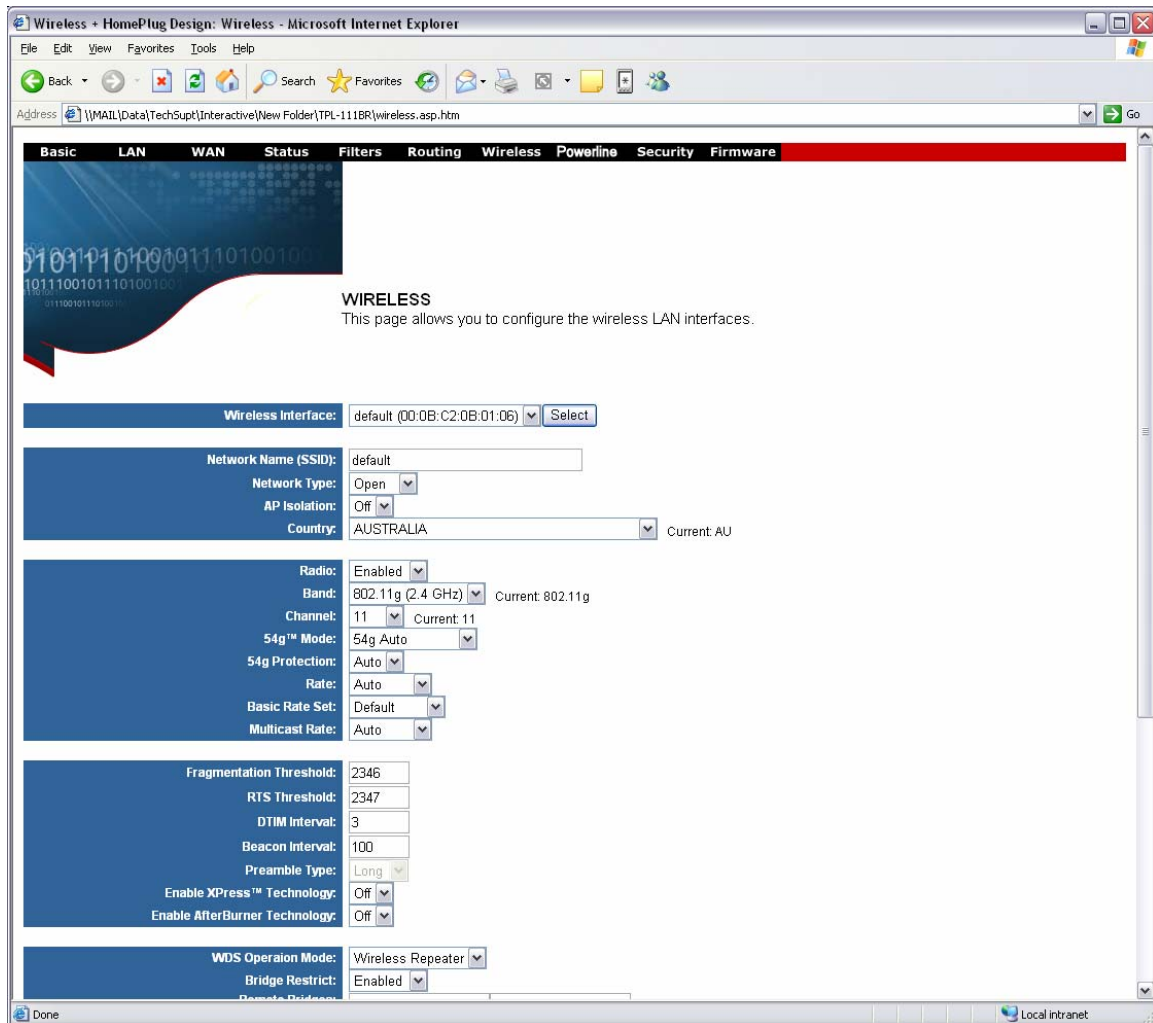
Wireless + HomePlug Design: Wireless - Microsoft Internet Explorer

File Edit View Favorites Tools Help

Back Search Favorites

Address \\MAIL\Data\TechSupt\Interactive\New Folder\TPL-111BR\wireless.asp.htm Go

Basic LAN WAN Status Filters Routing Wireless Powerline Security Firmware

WIRELESS
This page allows you to configure the wireless LAN interfaces.

Wireless Interface: default (00:0B:C2:0B:01:06) Select

Network Name (SSID): default
Network Type: Open
AP Isolation: Off
Country: AUSTRALIA Current: AU

Radio: Enabled
Band: 802.11g (2.4 GHz) Current: 802.11g
Channel: 11 Current: 11
54g™ Mode: 54g Auto
54g Protection: Auto
Rate: Auto
Basic Rate Set: Default
Multicast Rate: Auto

Fragmentation Threshold: 2346
RTS Threshold: 2347
DTIM Interval: 3
Beacon Interval: 100
Preamble Type: Long
Enable XPress™ Technology: Off
Enable AfterBurner Technology: Off

WDS Operaion Mode: Wireless Repeater
Bridge Restrict: Enabled
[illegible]

Done Local intranet